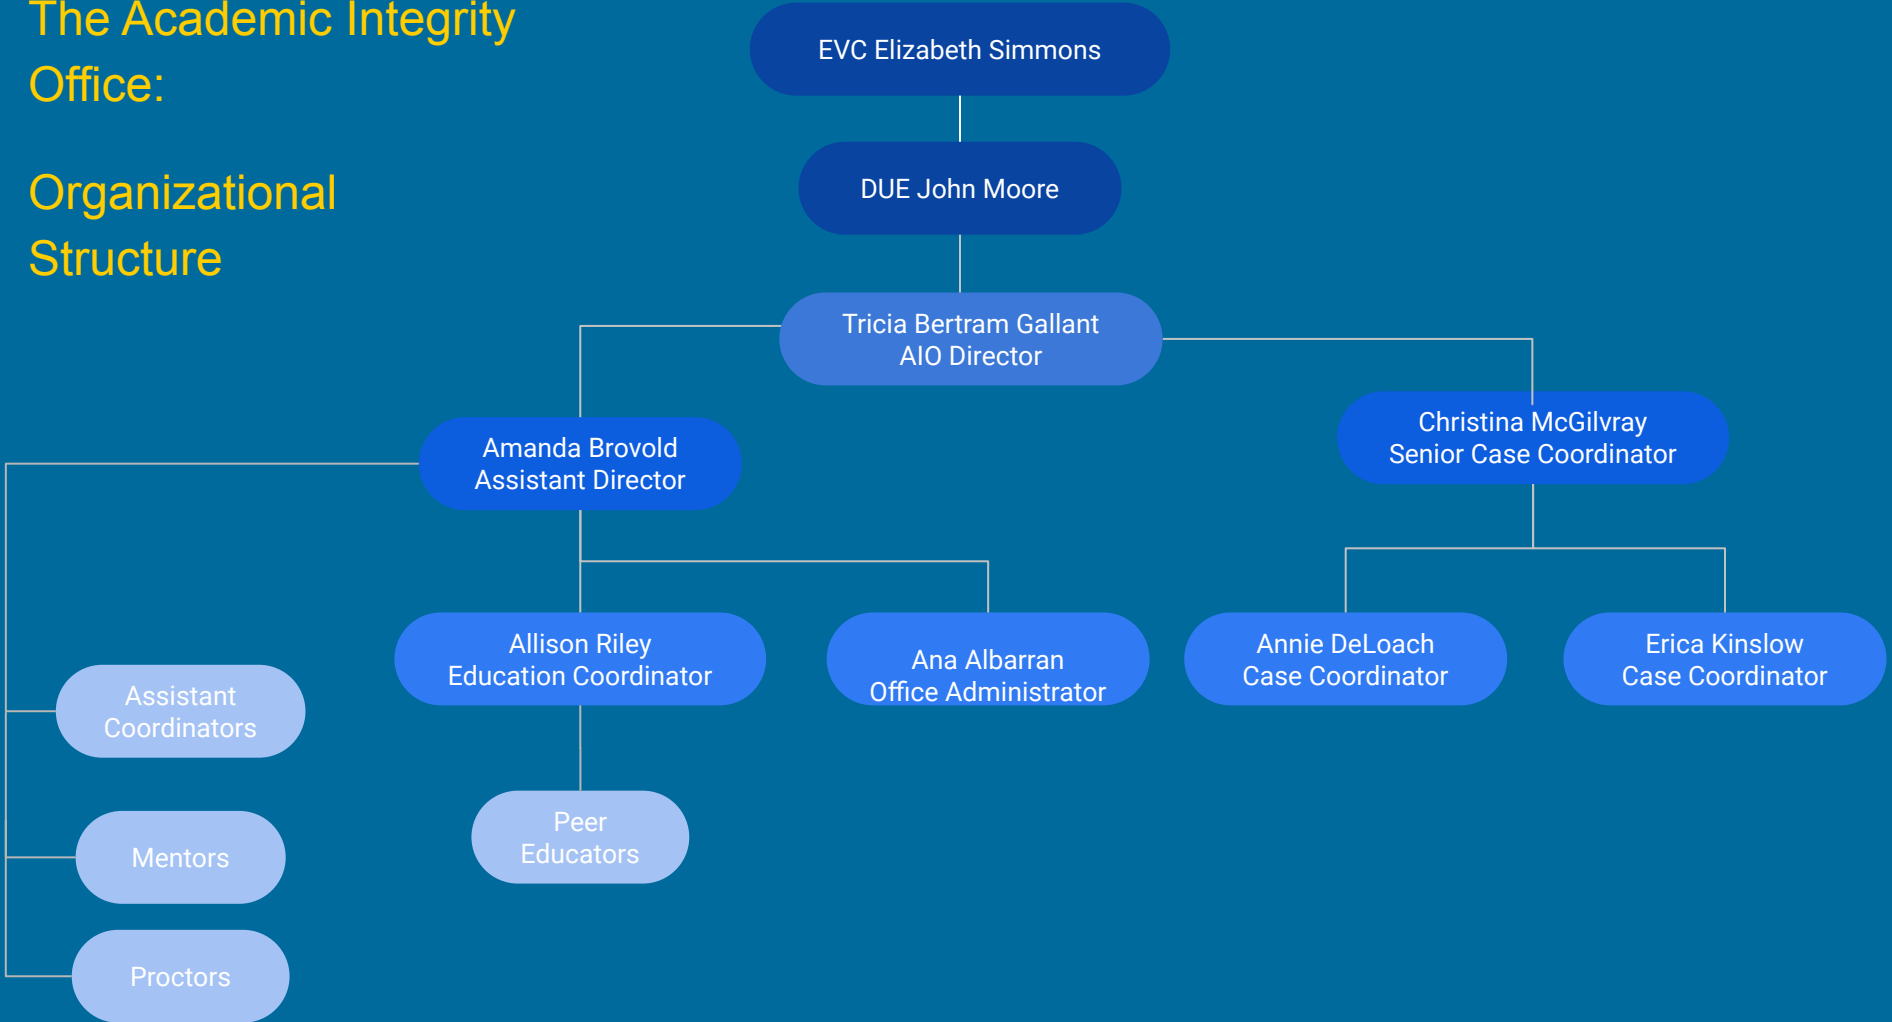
The Academic Integrity Office:

Organizational Structure

EVC Elizabeth Simmons

DUE John Moore

Tricia Bertram Gallant
AIO Director

Amanda Brovold
Assistant Director

Christina McGilvray
Senior Case Coordinator

Allison Riley
Education Coordinator

Ana Albarran
Office Administrator

Annie DeLoach
Case Coordinator

Erica Kinslow
Case Coordinator

Assistant Coordinators

Peer Educators

Mentors

Proctors